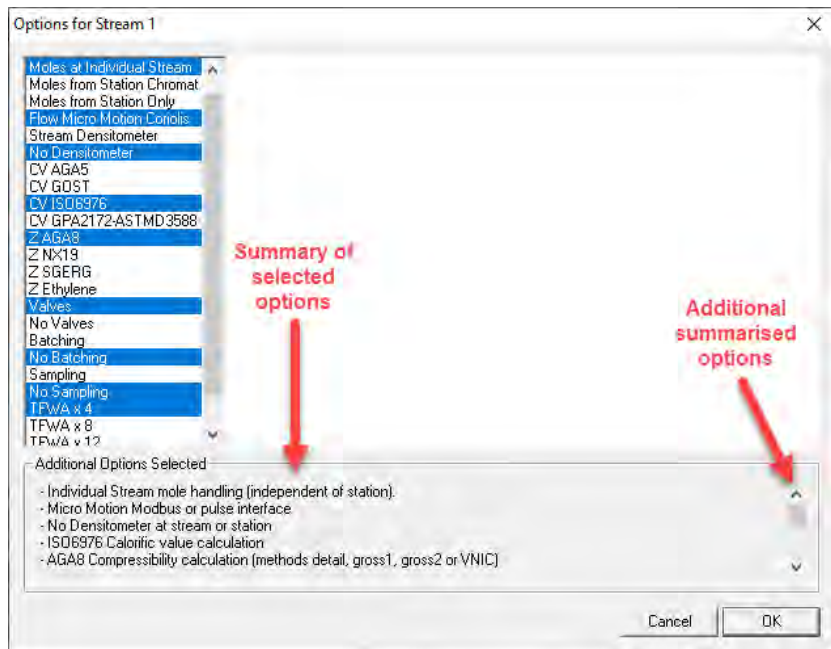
Options for Stream 1

Moles at Individual Stream
Moles from Station Chromat
Moles from Station Only
Flow Micro Motion Coriolis
Stream Densitometer
No Densitometer
CV AGA5
CV GOST
CV ISO6976
CV GPA2172-ASTMD3588
Z AGA8
Z NX19
Z SGERG
Z Ethylene
Valves
No Valves
Batching
No Batching
Sampling
No Sampling
TFWA x 4
TFWA x 8
TFWA x 12

Summary of selected options

Additional summarised options

Additional Options Selected

- Individual Stream mole handling (independent of station).
- Micro Motion Modbus or pulse interface
- No Densitometer at stream or station
- ISO6976 Calorific value calculation
- AGA8 Compressibility calculation (methods detail, gross1, gross2 or VNIC)

Cancel
OK